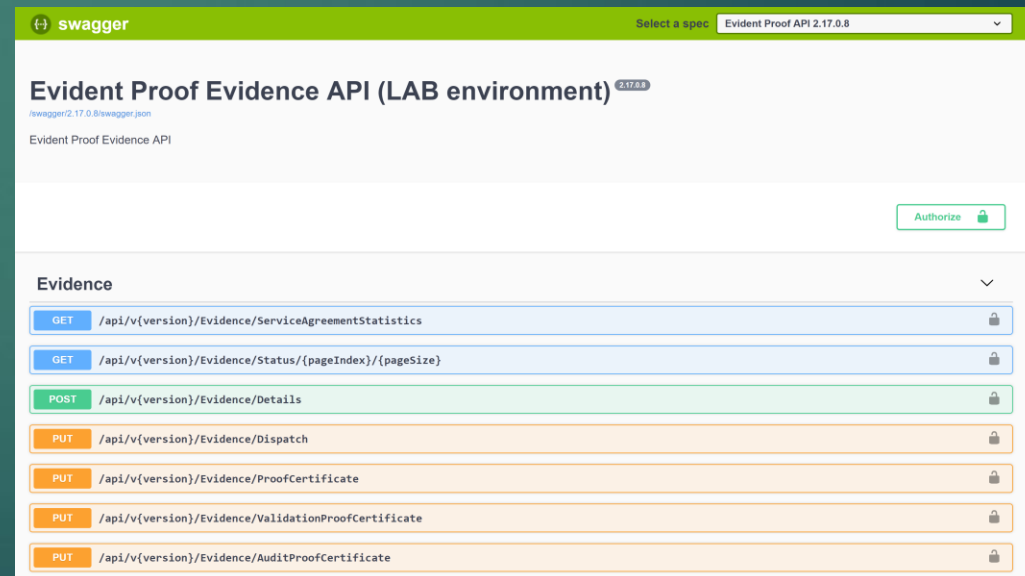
{-} swagger

Select a spec Evident Proof API 2.17.0.8

Evident Proof Evidence API (LAB environment) 2.17.0.8

/swagger/2.17.0.8/swagger.json

Evident Proof Evidence API

Authorize

Evidence

GET /api/v{version}/Evidence/ServiceAgreementStatistics

GET /api/v{version}/Evidence/Status/{pageIndex}/{pageSize}

POST /api/v{version}/Evidence/Details

PUT /api/v{version}/Evidence/Dispatch

PUT /api/v{version}/Evidence/ProofCertificate

PUT /api/v{version}/Evidence/ValidationProofCertificate

PUT /api/v{version}/Evidence/AuditProofCertificate